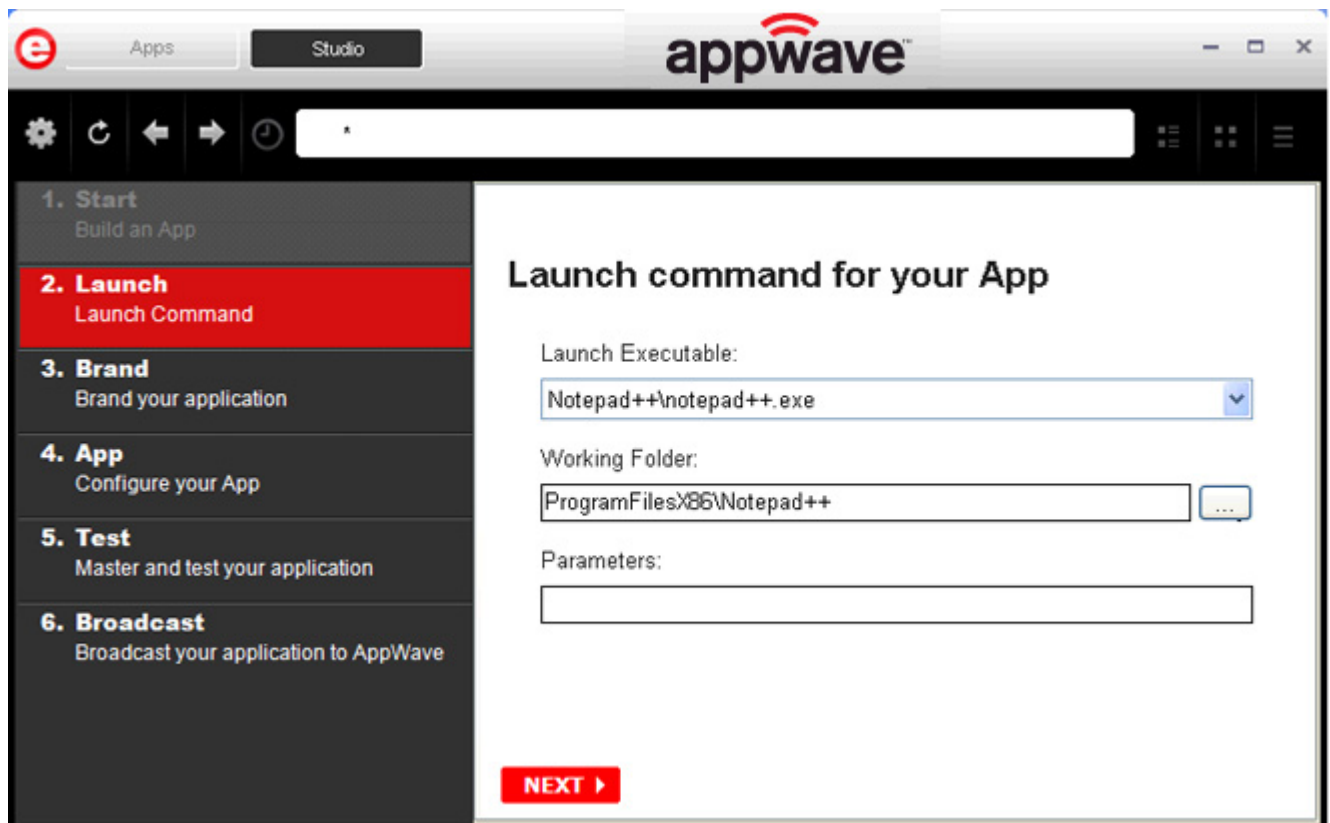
Apps
Studio
appwave™

*

1. Start
Build an App

2. Launch
Launch Command

3. Brand
Brand your application

4. App
Configure your App

5. Test
Master and test your application

6. Broadcast
Broadcast your application to AppWave

Launch command for your App

Launch Executable:
Notepad++\notepad++.exe

Working Folder:
ProgramFilesX86\Notepad++
...

Parameters:

NEXT